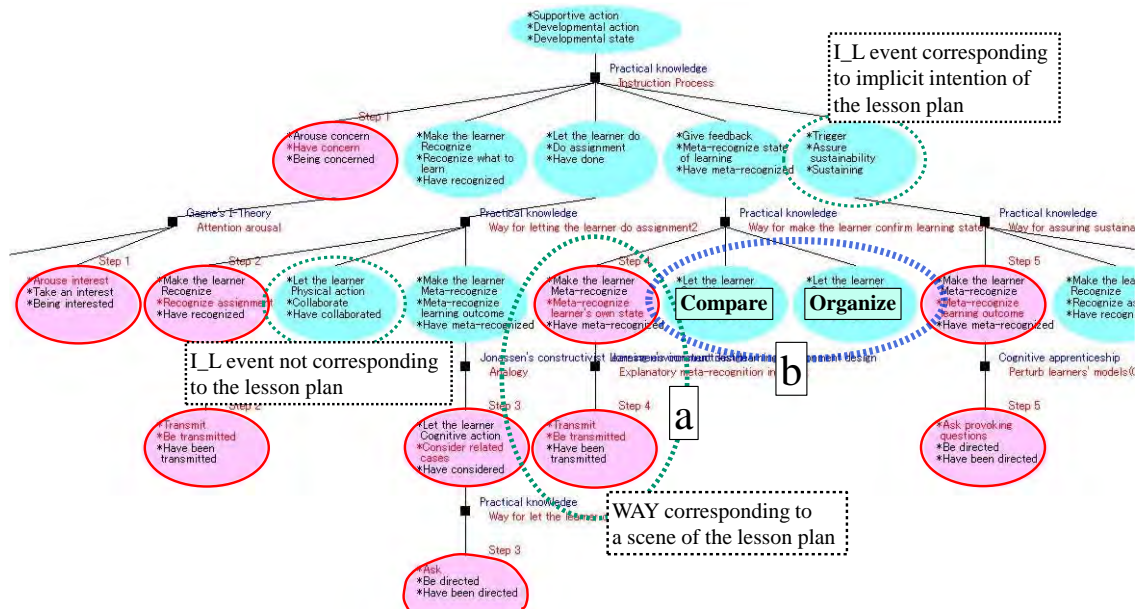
*Supportive action
*Developmental action
*Developmental state

Practical knowledge
Instruction Process

I_L event corresponding to implicit intention of the lesson plan

Step 1

*Arouse concern
*Have concern
*Being concerned

*Make the learner Recognize
*Recognize what to learn
*Have recognized

*Let the learner do
*Do assignment
*Have done

*Give feedback
*Meta-recognize state of learning
*Have meta-recognized

*Trigger
*Assure sustainability
*Sustaining

Gagne's I-Theory
Attention arousal

Practical knowledge
Way for letting the learner do assignment2

Practical knowledge
Way for make the learner confirm learning state

Practical knowledge
Way for assuring sustaina

Step 1

*Arouse interest
*Take an interest
*Being interested

Step 2

*Make the learner Recognize
*Recognize assignment
*Have recognized

*Let the learner Physical action
*Collaborate
*Have collaborated

*Make the learner Meta-recognize
*Meta-recognize learning outcome
*Have meta-recognized

Step 4

*Make the learner Meta-recognize
*Meta-recognize learner's own state
*Have meta-recognized

*Let the learner
Compare

*Let the learner
Organize

Step 5

*Make the learner Meta-recognize
*Meta-recognize learning outcome
*Have meta-recognized

*Make the lea Recognize
*Recognize as
*Have recogn

I_L event not corresponding to the lesson plan

Jonassen's constructivist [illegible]
Analogy

Explanatory meta-recognition in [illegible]

b

Cognitive apprenticeship
Perturb learners' models(

Step 2

*Transmit
*Be transmitted
*Have been transmitted

Step 3

*Let the learner Cognitive action
*Consider related cases
*Have considered

Step 4

*Transmit
*Be transmitted
*Have been transmitted

a

Step 5

*Ask provoking questions
*Be directed
*Have been directed

Practical knowledge
Way for let the learner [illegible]

WAY corresponding to a scene of the lesson plan

Step 3

*Ask
*Be directed
*Have been directed